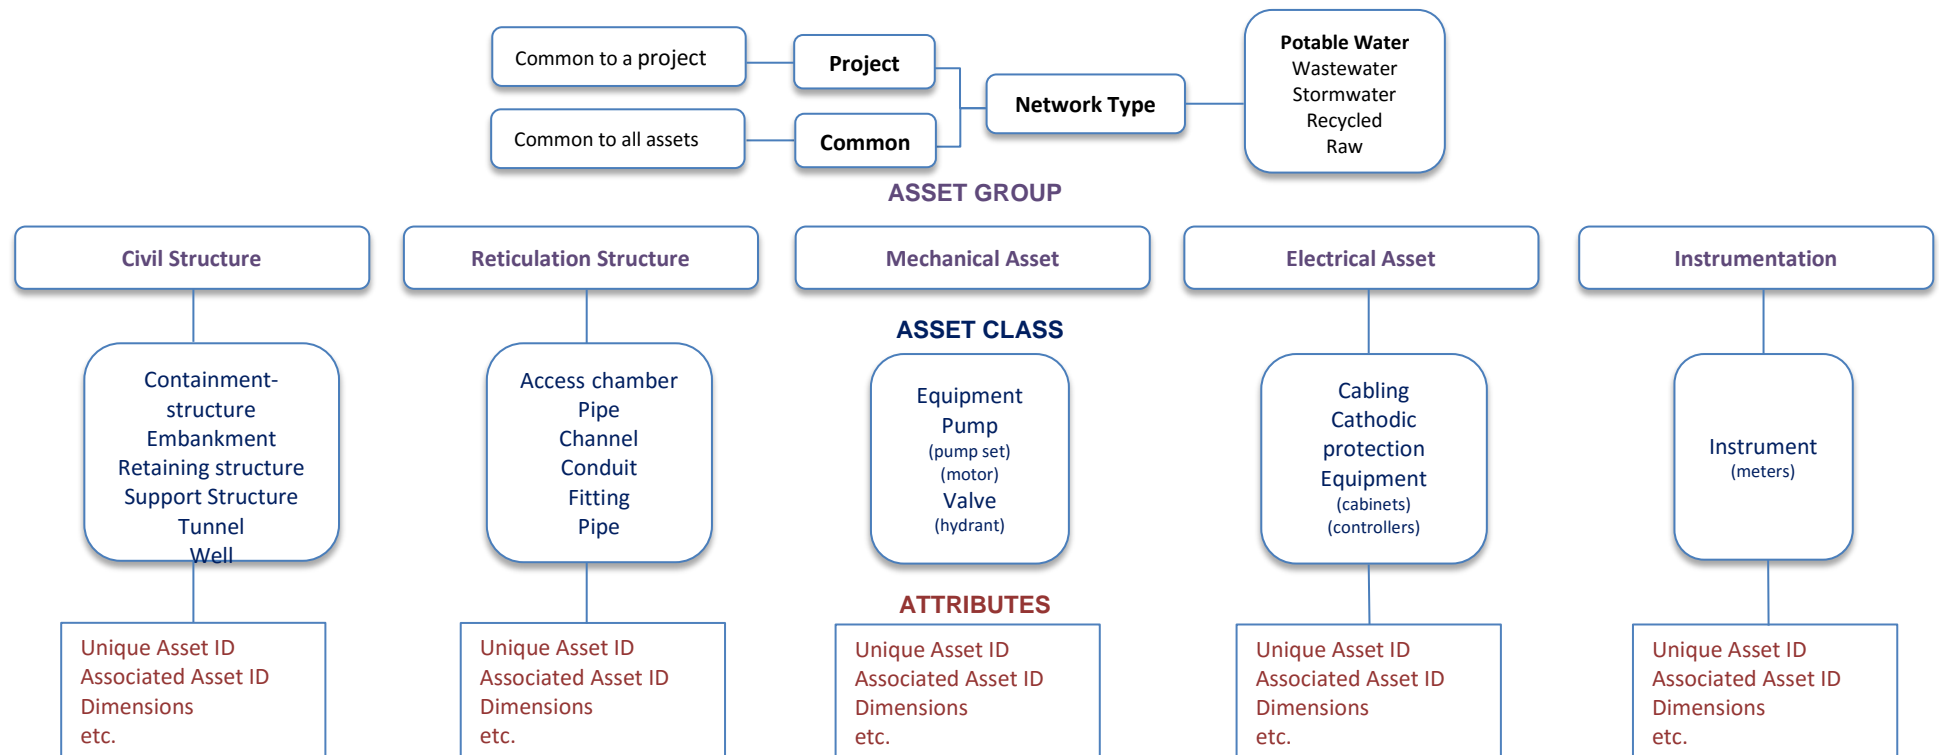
Common to a project

Project

Common to all assets

Common

Network Type

Potable Water
Wastewater
Stormwater
Recycled
Raw

ASSET GROUP

Civil Structure

Reticulation Structure

Mechanical Asset

Electrical Asset

Instrumentation

ASSET CLASS

Containment-structure
Embankment
Retaining structure
Support Structure
Tunnel
Well

Access chamber
Pipe
Channel
Conduit
Fitting
Pipe

Equipment
Pump
(pump set)
(motor)
Valve
(hydrant)

Cabling
Cathodic protection
Equipment
(cabinets)
(controllers)

Instrument
(meters)

ATTRIBUTES

Unique Asset ID
Associated Asset ID
Dimensions
etc.

Unique Asset ID
Associated Asset ID
Dimensions
etc.

Unique Asset ID
Associated Asset ID
Dimensions
etc.

Unique Asset ID
Associated Asset ID
Dimensions
etc.

Unique Asset ID
Associated Asset ID
Dimensions
etc.